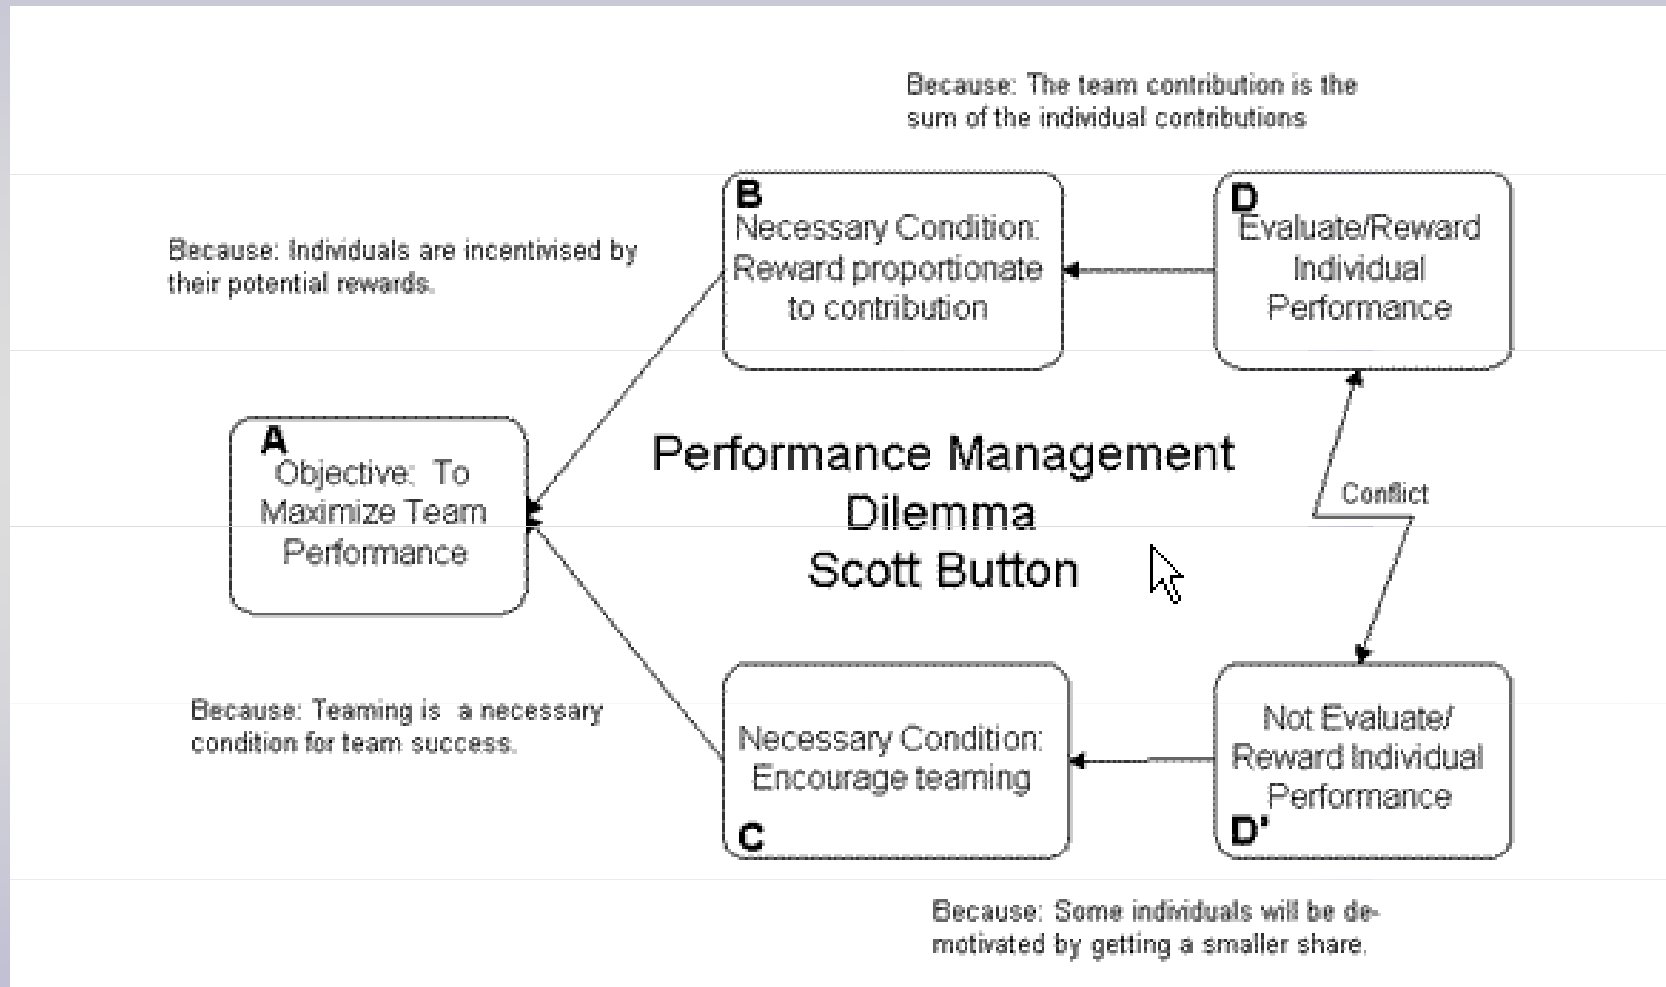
Because: The team contribution is the sum of the individual contributions

Because: Individuals are incentivised by their potential rewards.

B
Necessary Condition: Reward proportionate to contribution

D
Evaluate/Reward Individual Performance

A
Objective: To Maximize Team Performance

Performance Management Dilemma
Scott Button

Conflict

Because: Teaming is a necessary condition for team success.

Necessary Condition: Encourage teaming
C

Not Evaluate/ Reward Individual Performance
D'

Because: Some individuals will be demotivated by getting a smaller share.